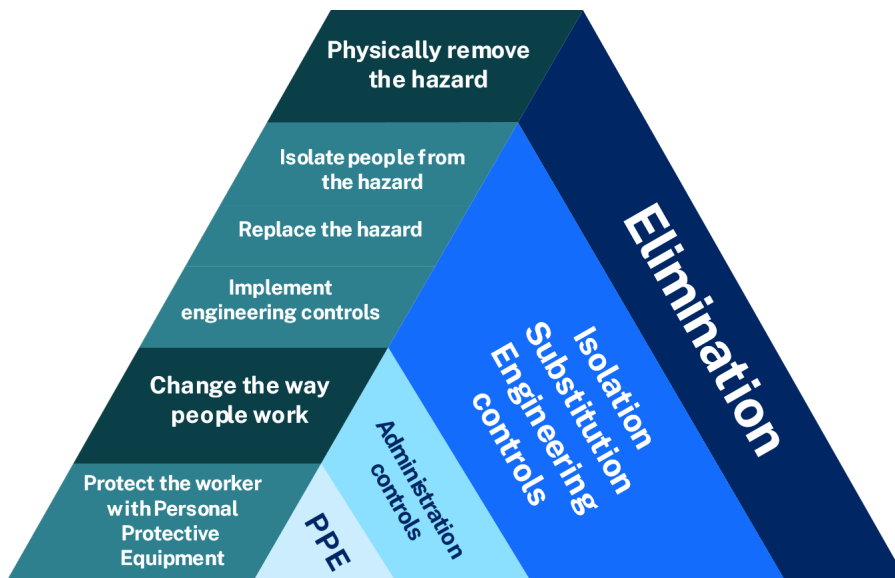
Physically remove the hazard

Isolate people from the hazard

Replace the hazard

Implement engineering controls

Change the way people work

Protect the worker with Personal Protective Equipment

Elimination

Isolation
Substitution
Engineering controls

Administration controls

PPE